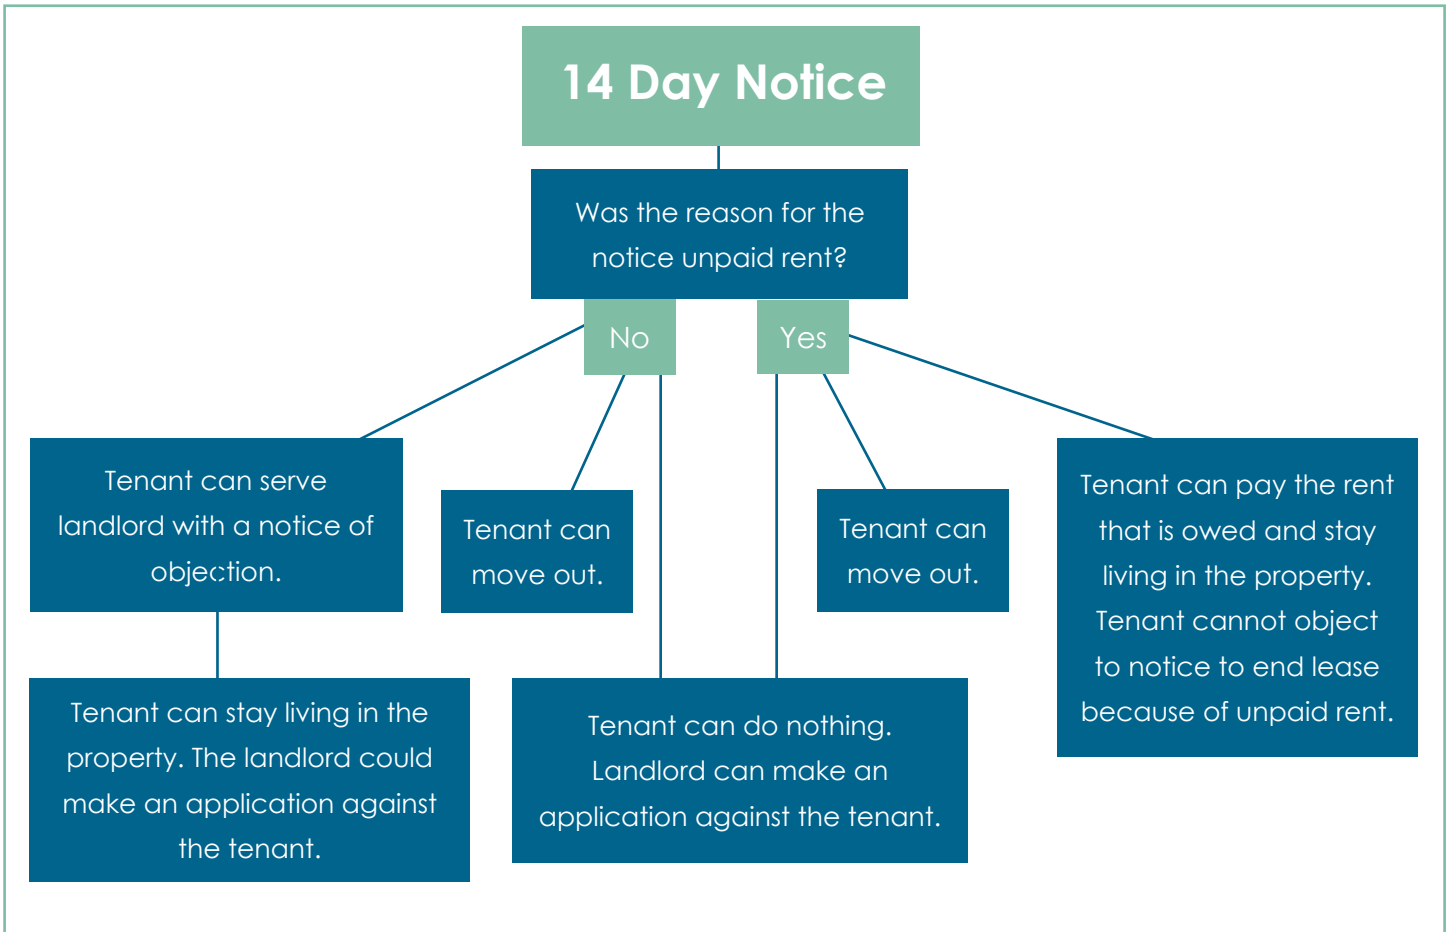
14 Day Notice

Was the reason for the notice unpaid rent?

No

Yes

Tenant can serve landlord with a notice of objection.

Tenant can move out.

Tenant can move out.

Tenant can pay the rent that is owed and stay living in the property. Tenant cannot object to notice to end lease because of unpaid rent.

Tenant can stay living in the property. The landlord could make an application against the tenant.

Tenant can do nothing. Landlord can make an application against the tenant.